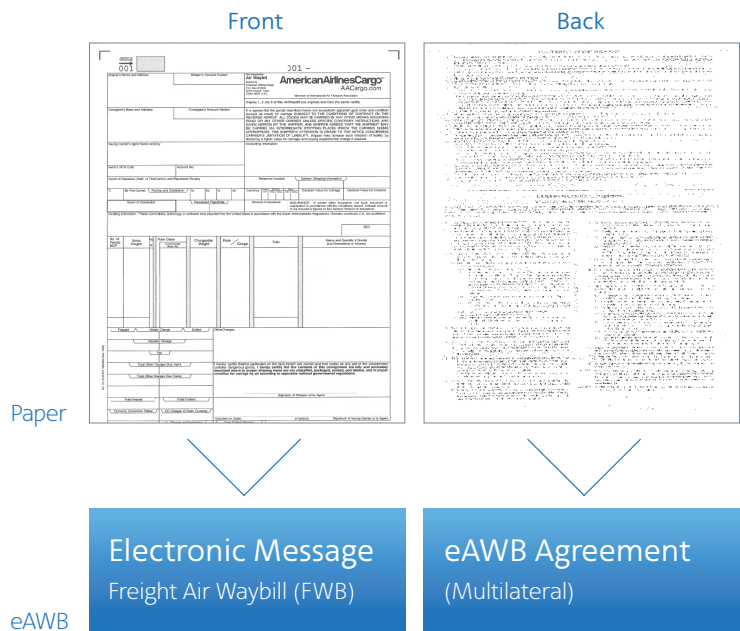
Front

Back

001

001 –

Shipper's Name and Address

Shipper's Account Number

Not Negotiable
Air Waybill
Issued by

AmericanAirlinesCargo
AACargo.com

Copies 1, 2 and 3 of this Air Waybill are originals and have the same validity.

Consignee's Name and Address

Consignee's Account Number

Issuing Carrier's Agent Name and City

Accounting Information

Agent's IATA Code

Account No.

Airport of Departure (Addr. of First Carrier) and Requested Routing

Reference Number

Optional Shipping Information

To

By First Carrier

Routing and Destination

to

by

to

by

Currency

Declared Value for Carriage

Declared Value for Customs

Airport of Destination

Requested Flight/Date

Amount of Insurance

Handling Information

SCI

No. of Pieces RCP

Gross Weight

Rate Class

Commodity Item No.

Chargeable Weight

Rate

Charge

Total

Nature and Quantity of Goods (incl. Dimensions or Volume)

Prepaid

Weight Charge

Collect

Other Charges

Valuation Charge

Tax

Total Other Charges Due Agent

Total Other Charges Due Carrier

Signature of Shipper or his Agent

Total Prepaid

Total Collect

Currency Conversion Rates

CC Charges in Dest. Currency

Executed on (date)

at (place)

Signature of Issuing Carrier or its Agent

Paper

Electronic Message
Freight Air Waybill (FWB)

eAWB Agreement
(Multilateral)

eAWB